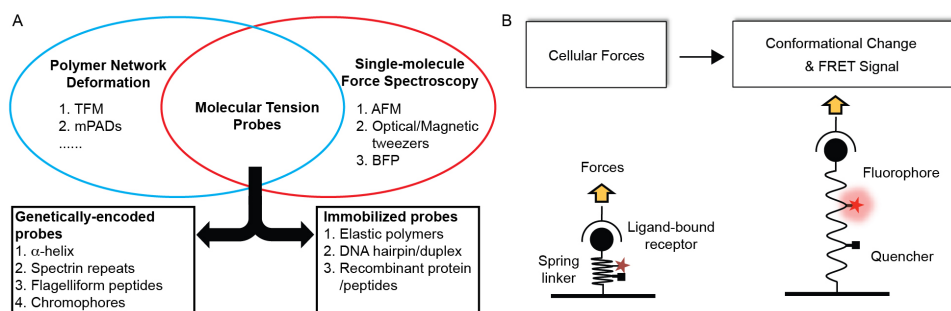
A

Polymer Network Deformation
1. TFM
2. mPADs
......

Molecular Tension Probes

Single-molecule Force Spectroscopy
1. AFM
2. Optical/Magnetic tweezers
3. BFP

Genetically-encoded probes
1. $\alpha$-helix
2. Spectrin repeats
3. Flagelliform peptides
4. Chromophores

Immobilized probes
1. Elastic polymers
2. DNA hairpin/duplex
3. Recombinant protein /peptides

B

Cellular Forces

Conformational Change & FRET Signal

Forces

Ligand-bound receptor

Spring linker

Fluorophore

Quencher